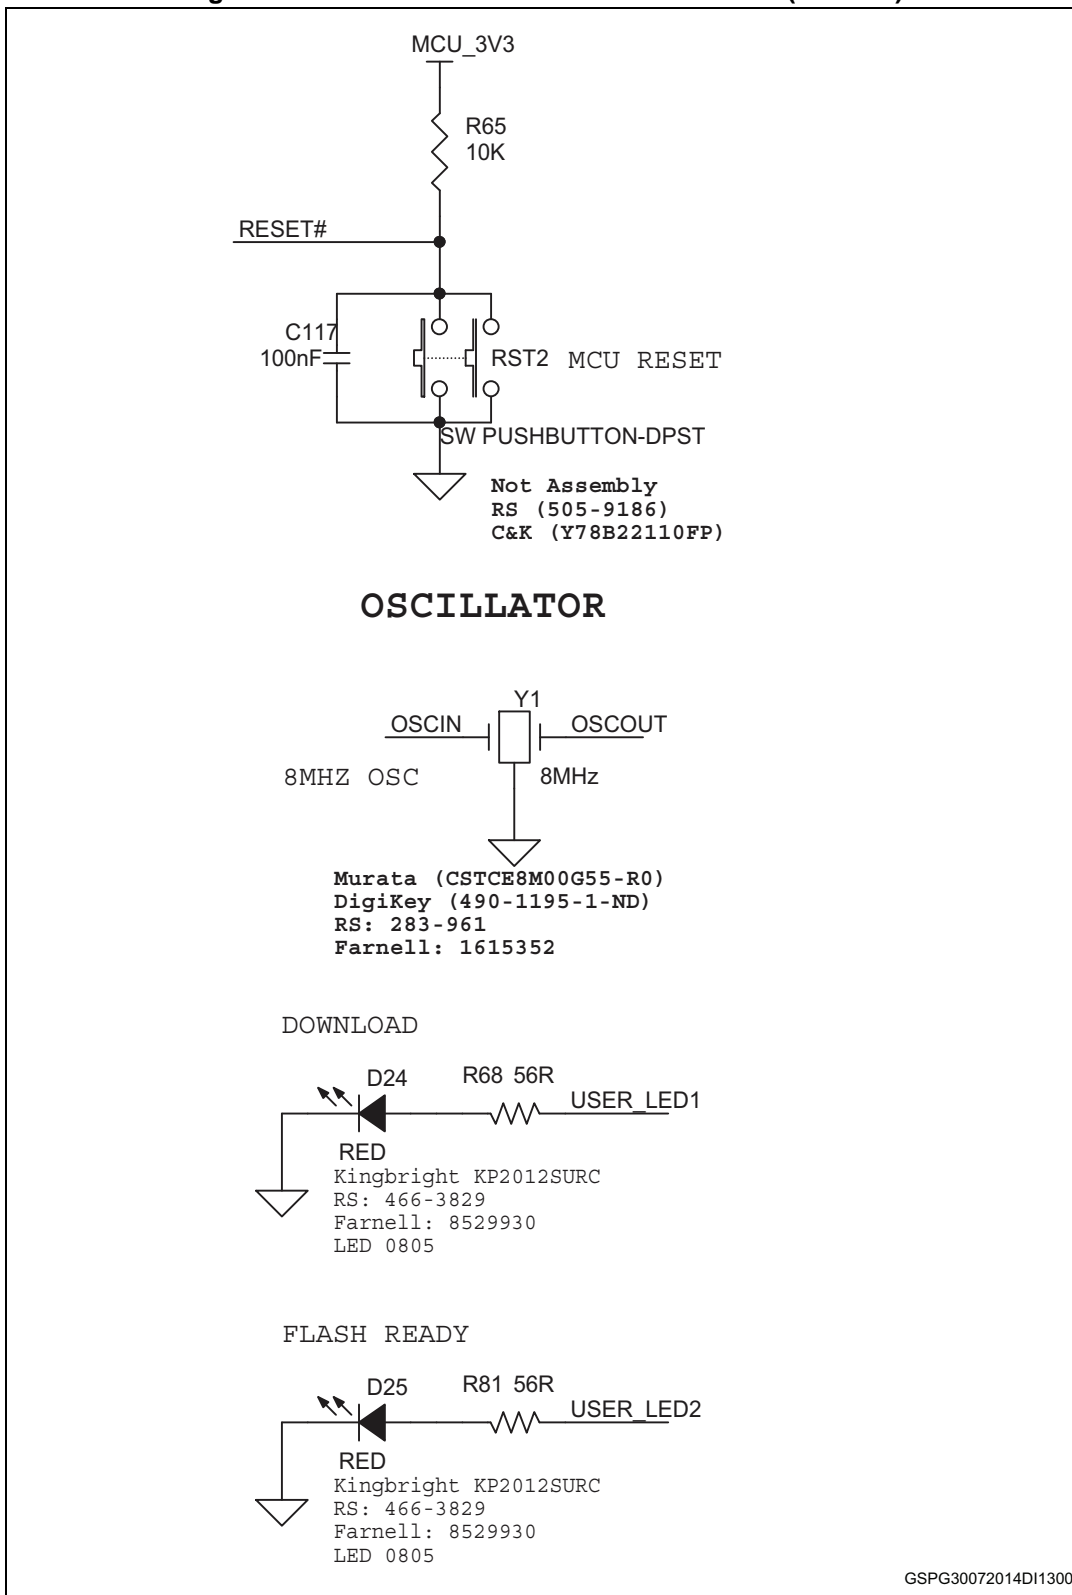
MCU_3V3

R65
10K

RESET#

C117
100nF

RST2 MCU RESET

SW PUSHBUTTON-DPST

Not Assembly
RS (505-9186)
C&K (Y78B22110FP)

OSCILLATOR

Y1

OSCIN

OSCOUT

8MHZ OSC

8MHz

Murata (CSTCE8M00G55-R0)
DigiKey (490-1195-1-ND)
RS: 283-961
Farnell: 1615352

DOWNLOAD

D24

R68 56R

USER_LED1

RED
Kingbright KP2012SURC
RS: 466-3829
Farnell: 8529930
LED 0805

FLASH READY

D25

R81 56R

USER_LED2

RED
Kingbright KP2012SURC
RS: 466-3829
Farnell: 8529930
LED 0805

GSPG30072014DI1300